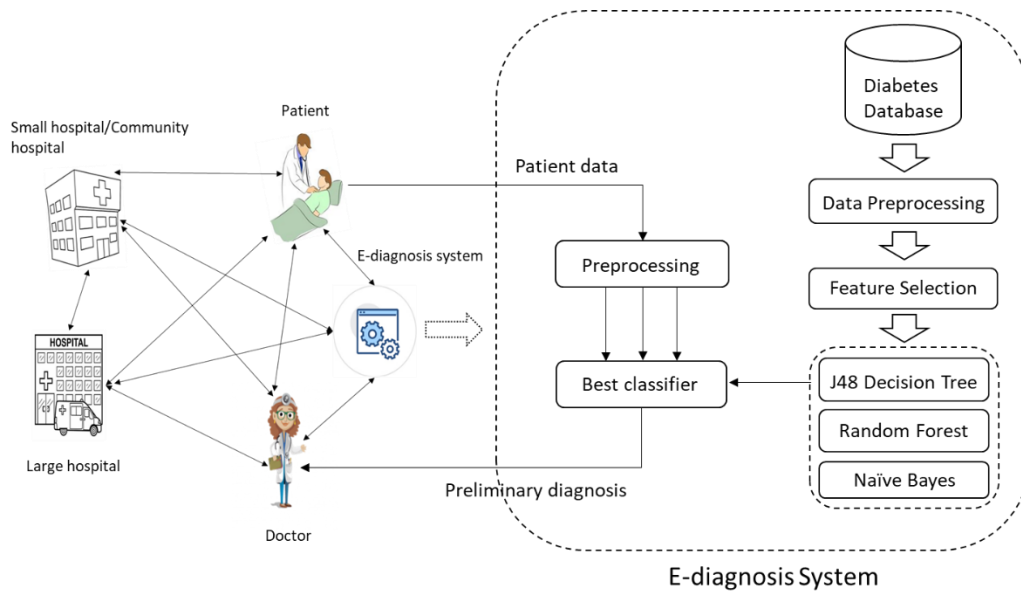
Patient

Small hospital/Community hospital

E-diagnosis system

HOSPITAL

Large hospital

Doctor

Patient data

Preprocessing

Best classifier

Preliminary diagnosis

Diabetes Database

Data Preprocessing

Feature Selection

J48 Decision Tree

Random Forest

Naïve Bayes

E-diagnosis System